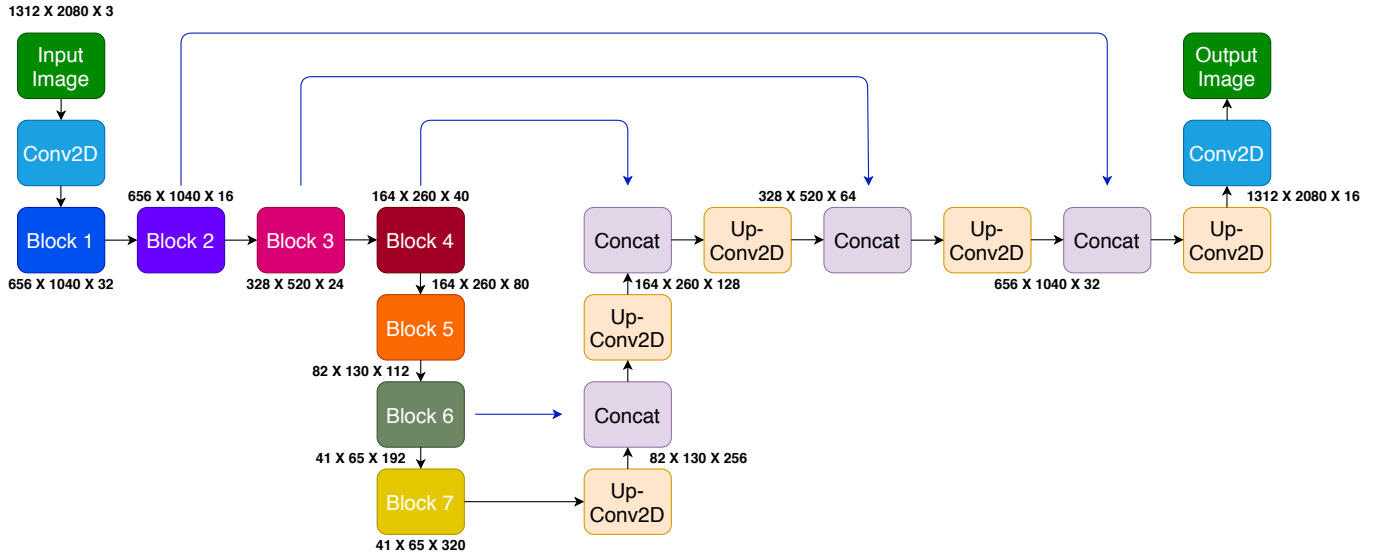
1312 X 2080 X 3

Input Image

Conv2D

656 X 1040 X 16

164 X 260 X 40

328 X 520 X 64

Output Image

Conv2D

1312 X 2080 X 16

Block 1

Block 2

Block 3

Block 4

Concat

Up-Conv2D

Concat

Up-Conv2D

Concat

Up-Conv2D

656 X 1040 X 32

328 X 520 X 24

164 X 260 X 80

164 X 260 X 128

656 X 1040 X 32

Block 5

Up-Conv2D

82 X 130 X 112

Block 6

Concat

41 X 65 X 192

82 X 130 X 256

Block 7

Up-Conv2D

41 X 65 X 320